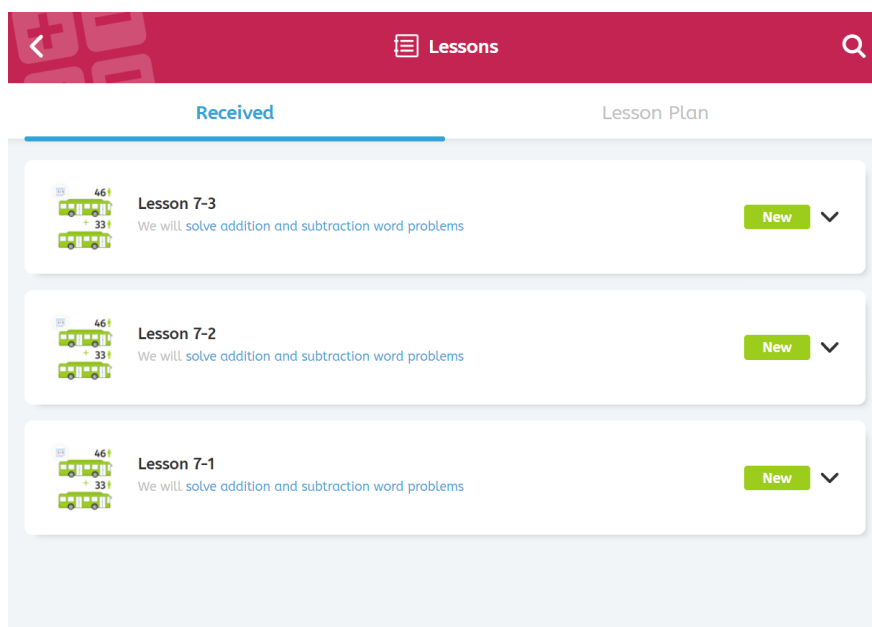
Lessons

Received

Lesson Plan

46
+ 33

Lesson 7-3
We will solve addition and subtraction word problems

New

46
+ 33

Lesson 7-2
We will solve addition and subtraction word problems

New

46
+ 33

Lesson 7-1
We will solve addition and subtraction word problems

New